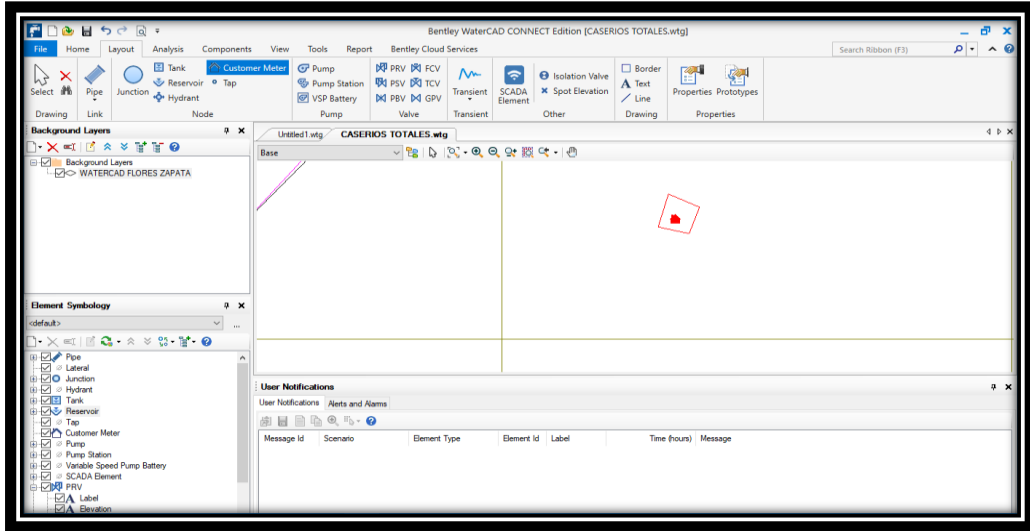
Bentley WaterCAD CONNECT Edition [CASERIOS TOTALES.wtg]

File Home Layout Analysis Components View Tools Report Bentley Cloud Services

Search Ribbon (F3)

Select Pipe Junction Tank Reservoir Hydrant Customer Meter Tap Pump Pump Station VSP Battery PRV PSV PBV FCV TCV GPV Transient SCADA Element Isolation Valve Spot Elevation Border Text Line Properties Prototypes

Drawing Link Node Pump Valve Transient Other Drawing Properties

Background Layers

Background Layers
WATERCAD FLORES ZAPATA

Untitled1.wtg CASERIOS TOTALES.wtg

Base

Element Symbology

<default>

Pipe
Lateral
Junction
Hydrant
Tank
Reservoir
Tap
Customer Meter
Pump
Pump Station
Variable Speed Pump Battery
SCADA Element
PRV
Label
Elevation

User Notifications

User Notifications Alerts and Alarms

| Message Id | Scenario | Element Type | Element Id | Label | Time (hours) | Message |
|---|---|---|---|---|---|---|